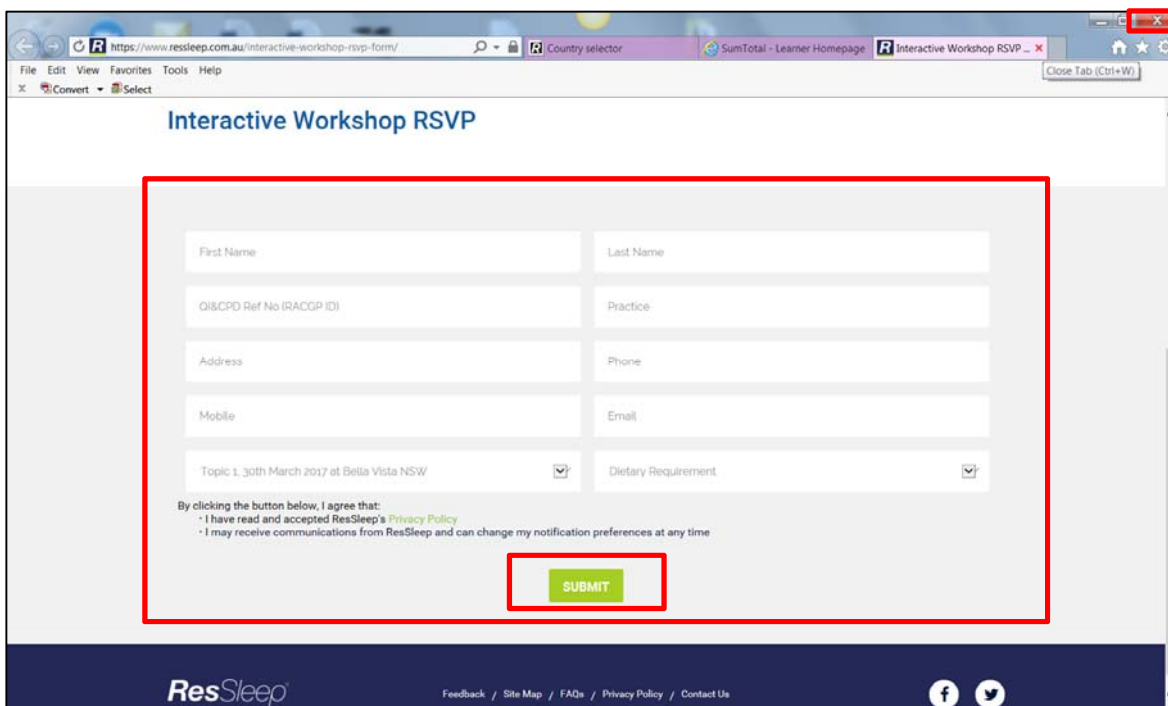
https://www.ressleep.com.au/interactive-workshop-rsvp-form/

Country selector

SumTotal - Learner Homepage

Interactive Workshop RSVP ...

Close Tab (Ctrl+W)

File Edit View Favorites Tools Help

Convert Select

Interactive Workshop RSVP

First Name

Last Name

QI&CPD Ref No (RACGP ID)

Practice

Address

Phone

Mobile

Email

Topic 1, 30th March 2017 at Bella Vista NSW

Dietary Requirement

By clicking the button below, I agree that:
• I have read and accepted ResSleep's Privacy Policy
• I may receive communications from ResSleep and can change my notification preferences at any time

SUBMIT

ResSleep

Feedback / Site Map / FAQs / Privacy Policy / Contact Us